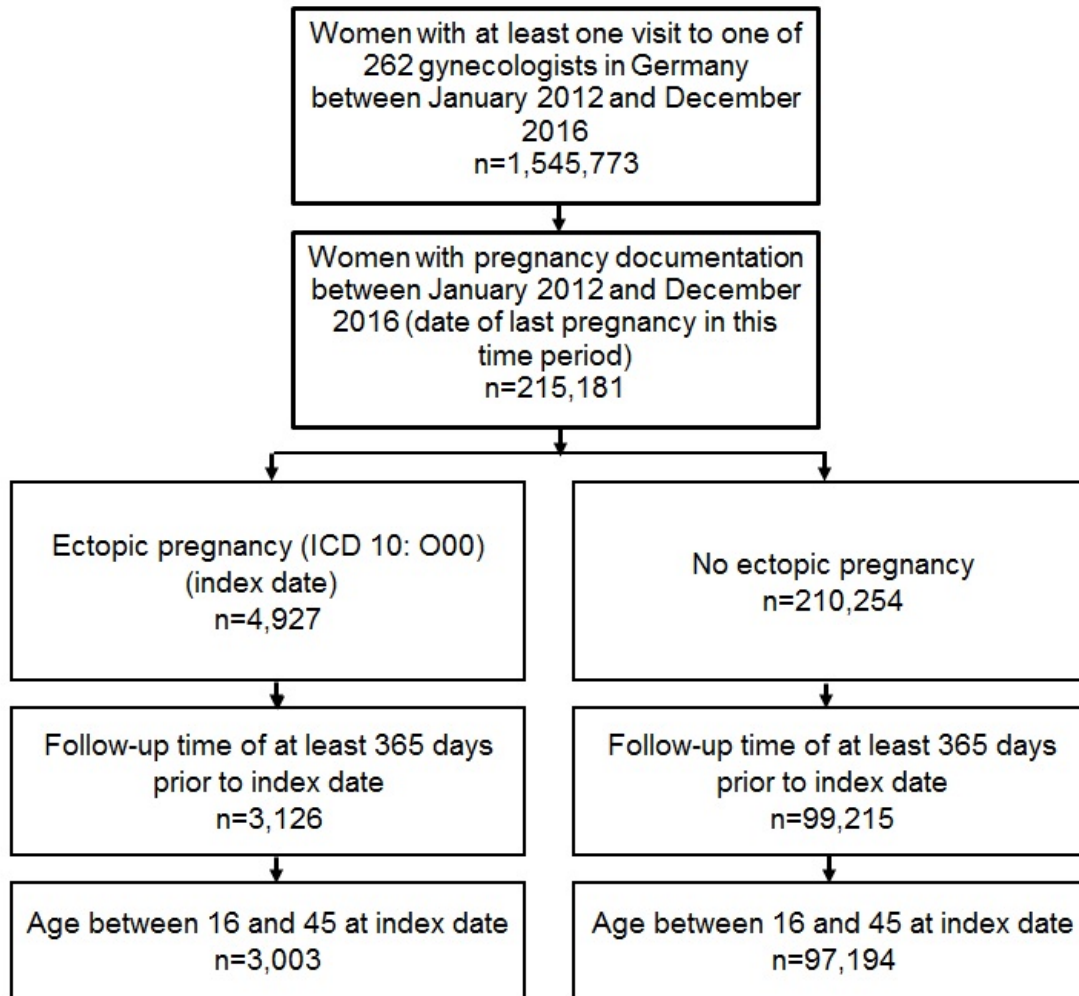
Women with at least one visit to one of 262 gynecologists in Germany between January 2012 and December 2016
n=1,545,773

Women with pregnancy documentation between January 2012 and December 2016 (date of last pregnancy in this time period)
n=215,181

Ectopic pregnancy (ICD 10: O00) (index date)
n=4,927

Follow-up time of at least 365 days prior to index date
n=3,126

Age between 16 and 45 at index date
n=3,003

No ectopic pregnancy
n=210,254

Follow-up time of at least 365 days prior to index date
n=99,215

Age between 16 and 45 at index date
n=97,194